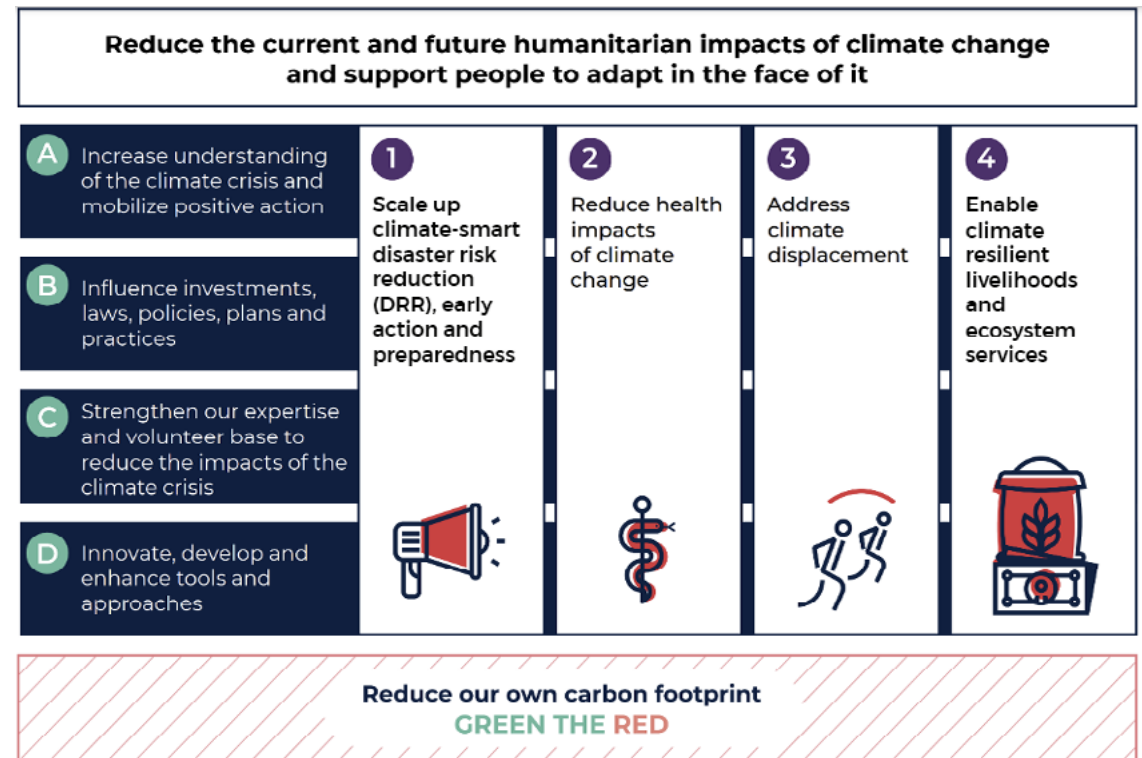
Reduce the current and future humanitarian impacts of climate change and support people to adapt in the face of it

A Increase understanding of the climate crisis and mobilize positive action

B Influence investments, laws, policies, plans and practices

C Strengthen our expertise and volunteer base to reduce the impacts of the climate crisis

D Innovate, develop and enhance tools and approaches

1 Scale up climate-smart disaster risk reduction (DRR), early action and preparedness

2 Reduce health impacts of climate change

3 Address climate displacement

4 Enable climate resilient livelihoods and ecosystem services

Reduce our own carbon footprint
GREEN THE RED